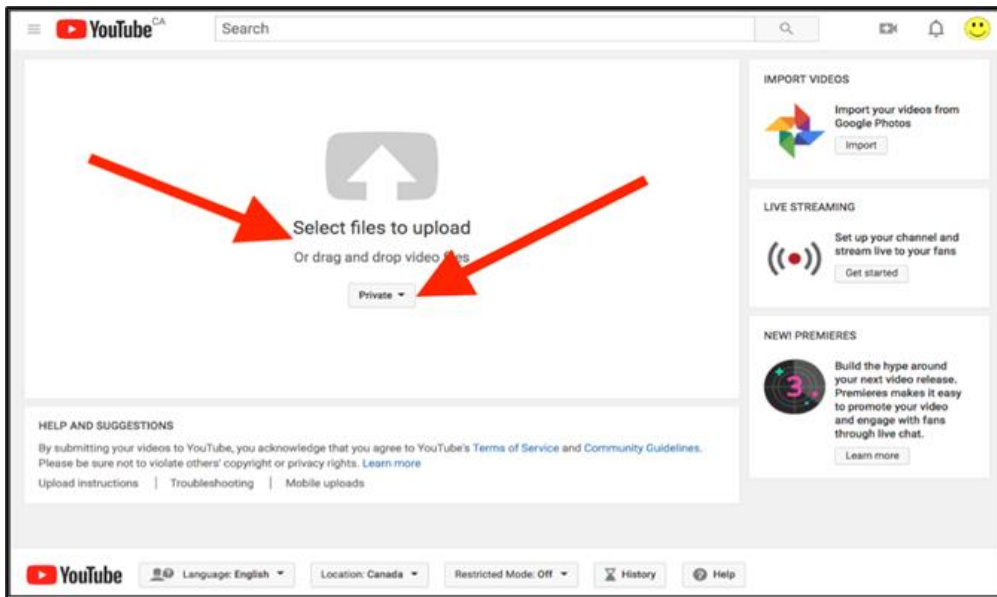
YouTube CA

Search

Select files to upload

Or drag and drop video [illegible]

Private

IMPORT VIDEOS

Import your videos from Google Photos

Import

LIVE STREAMING

Set up your channel and stream live to your fans

Get started

NEW! PREMIERES

3

Build the hype around your next video release. Premieres makes it easy to promote your video and engage with fans through live chat.

Learn more

HELP AND SUGGESTIONS

By submitting your videos to YouTube, you acknowledge that you agree to YouTube's Terms of Service and Community Guidelines. Please be sure not to violate others' copyright or privacy rights. Learn more

Upload instructions | Troubleshooting | Mobile uploads

YouTube

Language: English

Location: Canada

Restricted Mode: Off

History

Help